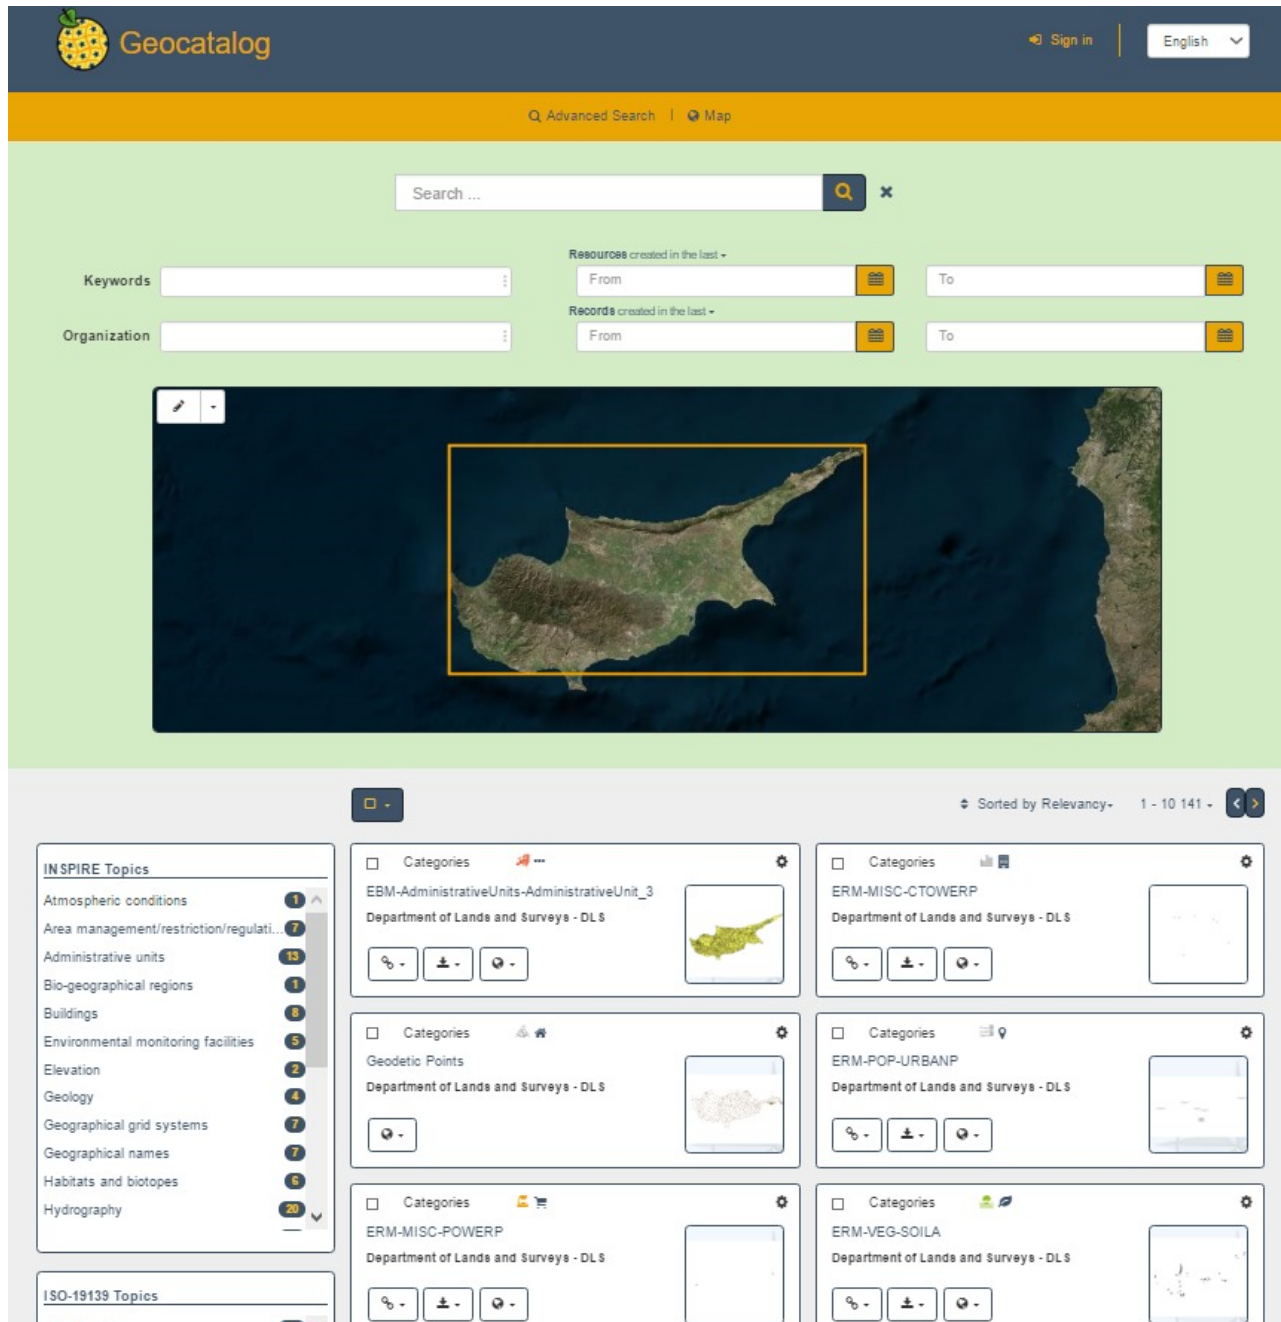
Geocatalog

Sign in English

Advanced Search | Map

Search ...

Keywords

Organization

Resources created in the last

From

To

Records created in the last

From

To

Sorted by Relevancy 1 - 10 141

INSPIRE Topics

Atmospheric conditions 1
Area management/restriction/regulati... 7
Administrative units 13
Bio-geographical regions 1
Buildings 8
Environmental monitoring facilities 5
Elevation 2
Geology 4
Geographical grid systems 7
Geographical names 7
Habitats and biotopes 6
Hydrography 20

ISO-19139 Topics

Categories
EBM-AdministrativeUnits-AdministrativeUnit_3
Department of Lands and Surveys - DLS

Categories
ERM-MISC-CTOWERP
Department of Lands and Surveys - DLS

Categories
Geodetic Points
Department of Lands and Surveys - DLS

Categories
ERM-POP-URBANP
Department of Lands and Surveys - DLS

Categories
ERM-MISC-POWERP
Department of Lands and Surveys - DLS

Categories
ERM-VEG-SOILA
Department of Lands and Surveys - DLS